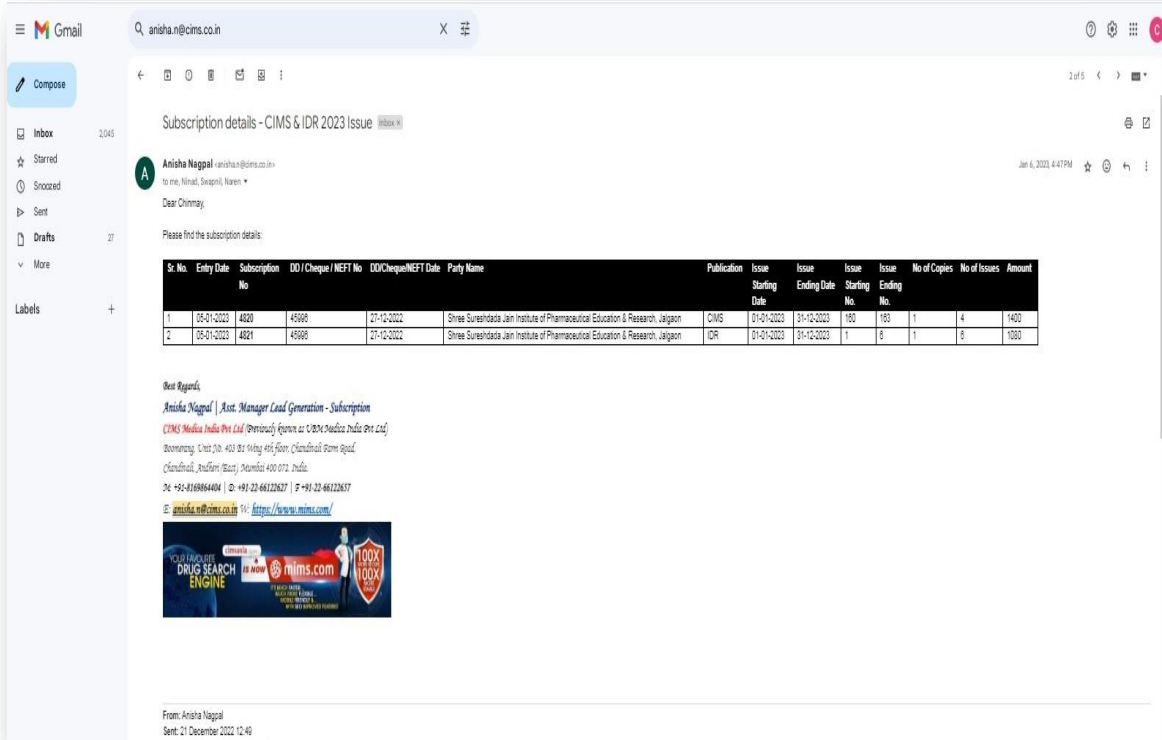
Gmail

anisha.n@cims.co.in

Compose

Inbox 2,045
Starred
Snoozed
Sent
Drafts 27
More

Labels +

2 of 5

Subscription details - CIMS & IDR 2023 Issue Inbox ×

Anisha Nagpal <anisha.n@cims.co.in>
to me, Ninad, Swapnil, Naren

Jan 6, 2023, 4:47 PM

Dear Chinmay,

Please find the subscription details:

| Sr. No. | Entry Date | Subscription No | DD / Cheque / NEFT No | DD/Cheque/NEFT Date | Party Name | Publication | Issue Starting Date | Issue Ending Date | Issue Starting No. | Issue Ending No. | No of Copies | No of Issues | Amount |
|---|---|---|---|---|---|---|---|---|---|---|---|---|---|
| 1 | 05-01-2023 | 4820 | 45996 | 27-12-2022 | Shree Sureshdada Jain Institute of Pharmaceutical Education & Research, Jalgaon | CIMS | 01-01-2023 | 31-12-2023 | 160 | 163 | 1 | 4 | 1400 |
| 2 | 05-01-2023 | 4821 | 45996 | 27-12-2022 | Shree Sureshdada Jain Institute of Pharmaceutical Education & Research, Jalgaon | IDR | 01-01-2023 | 31-12-2023 | 1 | 6 | 1 | 6 | 1080 |

Best Regards,
Anisha Nagpal | Asst. Manager Lead Generation - Subscription
CIMS Medica India Pvt Ltd (Previously known as UBM Medica India Pvt Ltd)
Boomerang, Unit No. 403 B1 Wing 4th floor, Chandivali Farm Road,
Chandivali, Andheri (East), Mumbai 400 072. India.
M: +91-8169864404 | D: +91-22-66122627 | F +91-22-66122657
E: anisha.n@cims.co.in W: https://www.mims.com/

YOUR FAVOURITE DRUG SEARCH ENGINE cimsasia IS NOW mims.com 100X 100X

From: Anisha Nagpal
Sent: 21 December 2022 12:49